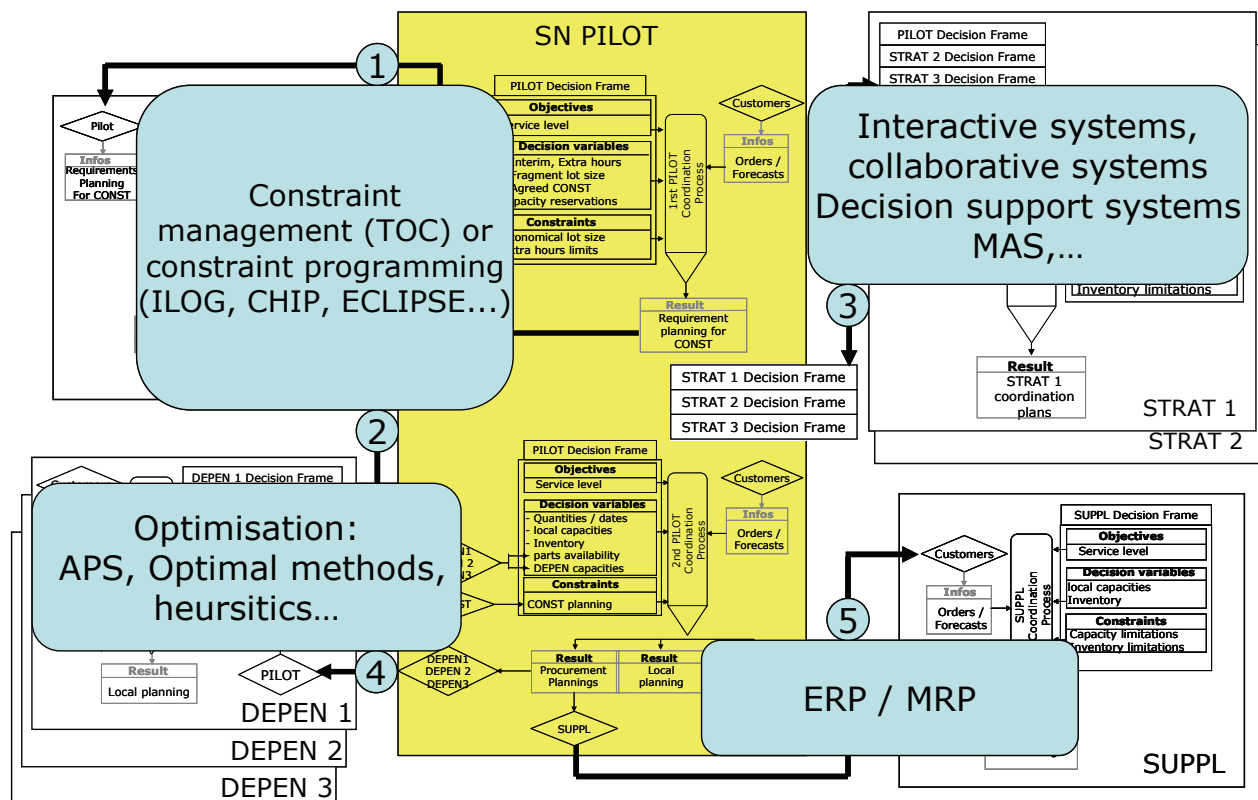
SN PILOT

1

PILOT Decision Frame
Objectives
Service level
Decision variables
Interim, Extra hours
Fragment lot size
Agreed CONST
pacity reservations
Constraints
onomical lot size
tra hours limits

Customers
Infos
Orders / Forecasts

1rst PILOT Coordination Process

Result
Requirement planning for CONST

Pilot
Infos
Requirements Planning For CONST

Constraint management (TOC) or constraint programming (ILOG, CHIP, ECLIPSE...)

PILOT Decision Frame
STRAT 2 Decision Frame
STRAT 3 Decision Frame

Interactive systems, collaborative systems Decision support systems MAS,...

Inventory limitations

3

Result
STRAT 1 coordination plans

STRAT 1
STRAT 2

STRAT 1 Decision Frame
STRAT 2 Decision Frame
STRAT 3 Decision Frame

2

DEPEN 1 Decision Frame

PILOT Decision Frame
Objectives
Service level
Decision variables
- Quantities / dates
- local capacities
- Inventory
- parts availability
- DEPEN capacities
Constraints
CONST planning

Customers
Infos
Orders / Forecasts

2nd PILOT Coordination Process

Optimisation: APS, Optimal methods, heursitics…

N1
2
3
ST

Result
Local planning

PILOT

4

DEPEN1
DEPEN 2
DEPEN3

Result
Procurement Plannings

Result
Local planning

SUPPL

DEPEN 1
DEPEN 2
DEPEN 3

SUPPL Decision Frame
Objectives
Service level
Decision variables
local capacities
Inventory
Constraints
Capacity limitations
Inventory limitations

Customers
Infos
Orders / Forecasts

SUPPL Coordination Process

5

ERP / MRP

SUPPL